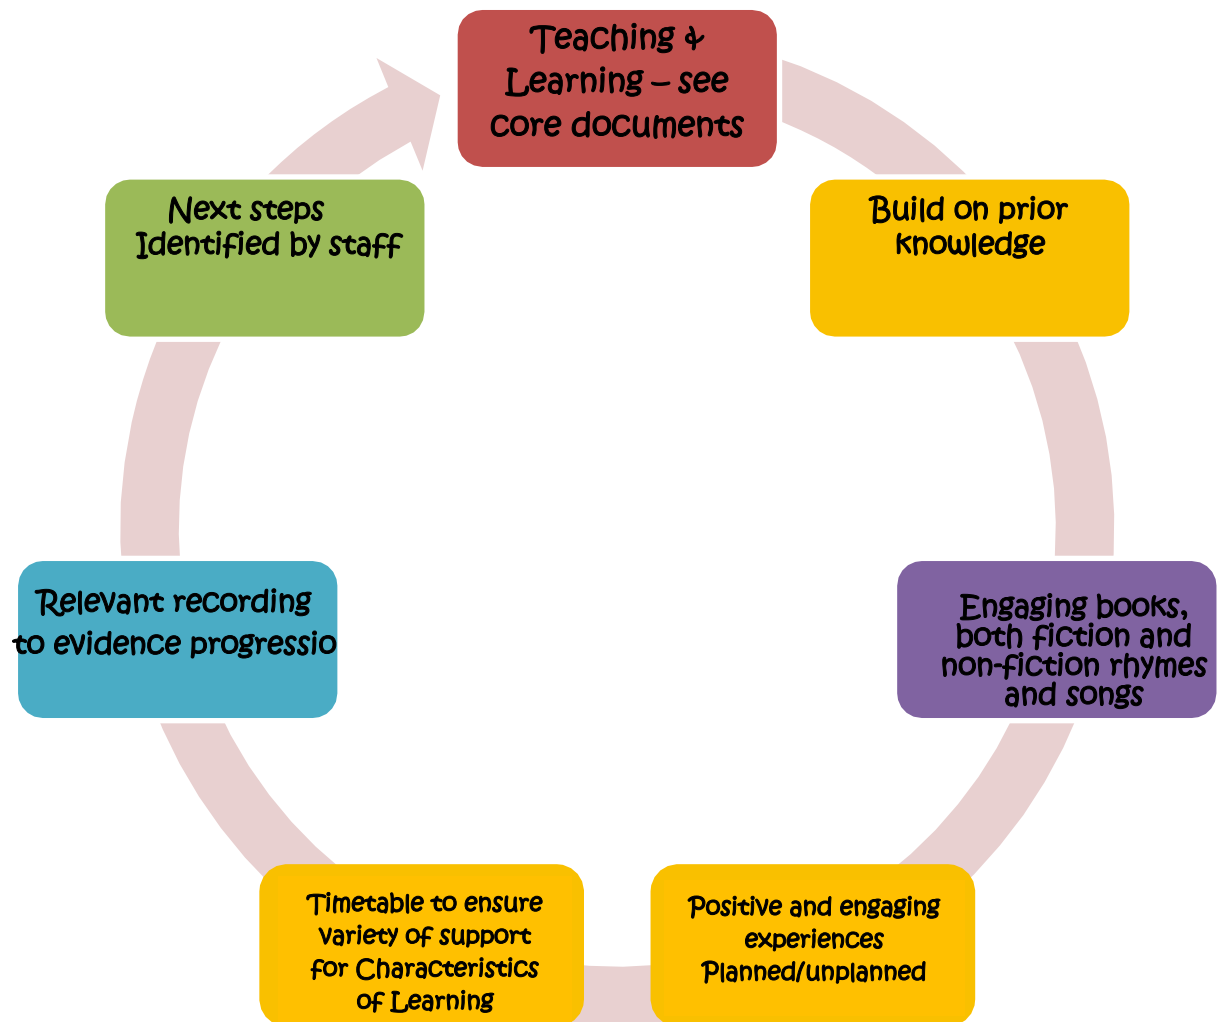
Teaching & Learning – see core documents

Build on prior knowledge

Engaging books, both fiction and non-fiction rhymes and songs

Positive and engaging experiences Planned/unplanned

Timetable to ensure variety of support for Characteristics of Learning

Relevant recording to evidence progressio

Next steps Identified by staff